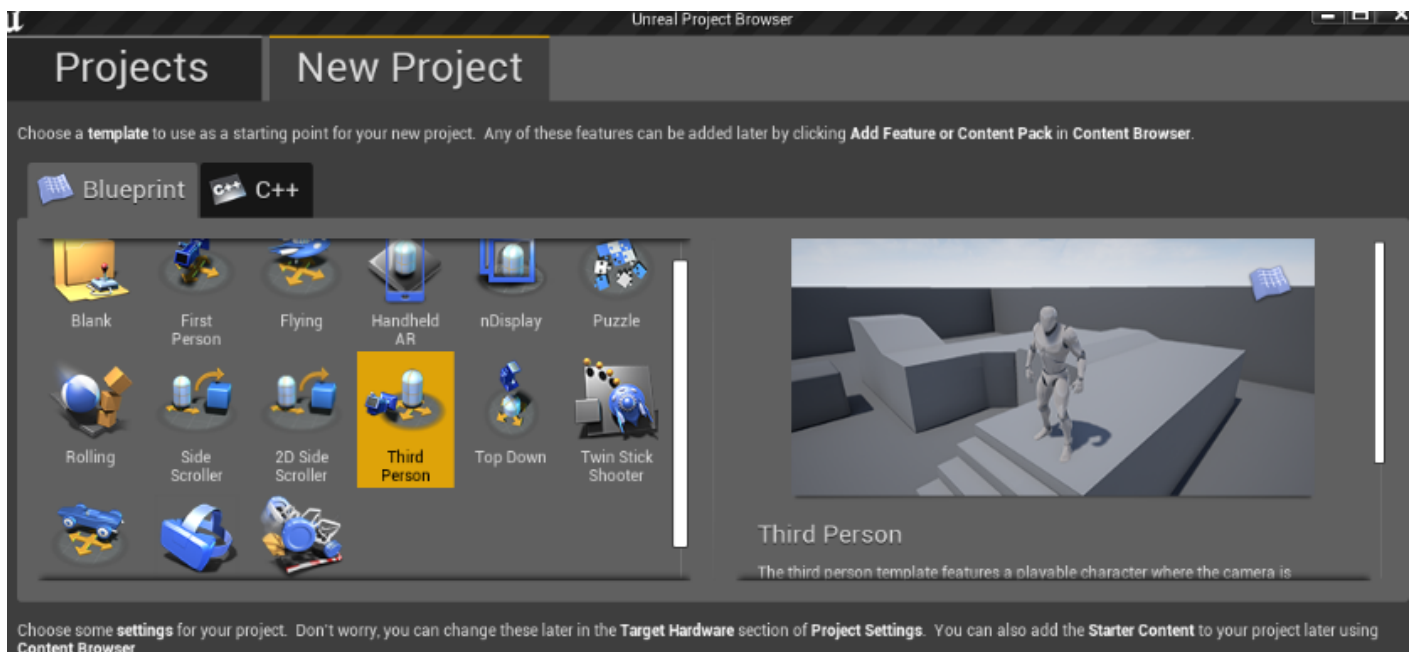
Unreal Project Browser

Projects

New Project

Choose a **template** to use as a starting point for your new project. Any of these features can be added later by clicking **Add Feature or Content Pack** in **Content Browser**.

Blueprint

C++

Blank

First Person

Flying

Handheld AR

nDisplay

Puzzle

Rolling

Side Scroller

2D Side Scroller

Third Person

Top Down

Twin Stick Shooter

Third Person

The third person template features a playable character where the camera is

Choose some **settings** for your project. Don't worry, you can change these later in the **Target Hardware** section of **Project Settings**. You can also add the **Starter Content** to your project later using **Content Browser**.